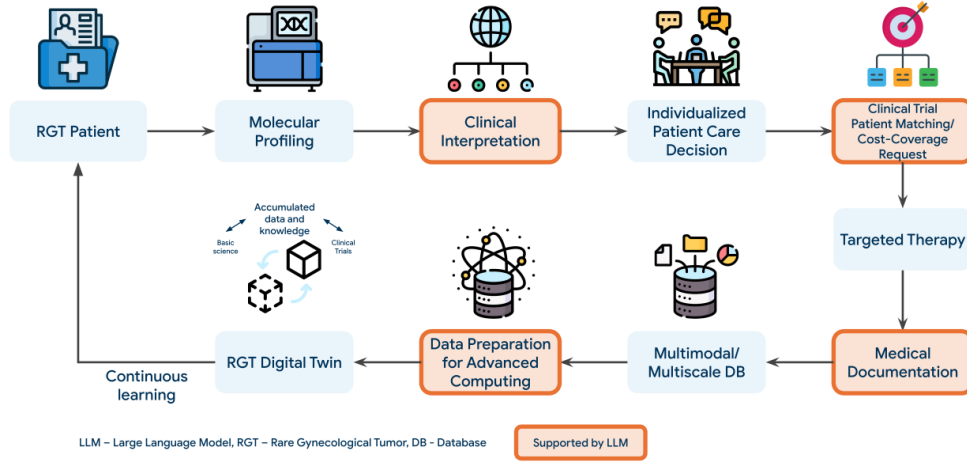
RGT Patient

Molecular Profiling

Clinical Interpretation

Individualized Patient Care Decision

Clinical Trial Patient Matching/ Cost-Coverage Request

Targeted Therapy

Medical Documentation

Multimodal/ Multiscale DB

Data Preparation for Advanced Computing

RGT Digital Twin

Accumulated data and knowledge

Basic science

Clinical Trials

Continuous learning

LLM – Large Language Model, RGT – Rare Gynecological Tumor, DB - Database

Supported by LLM